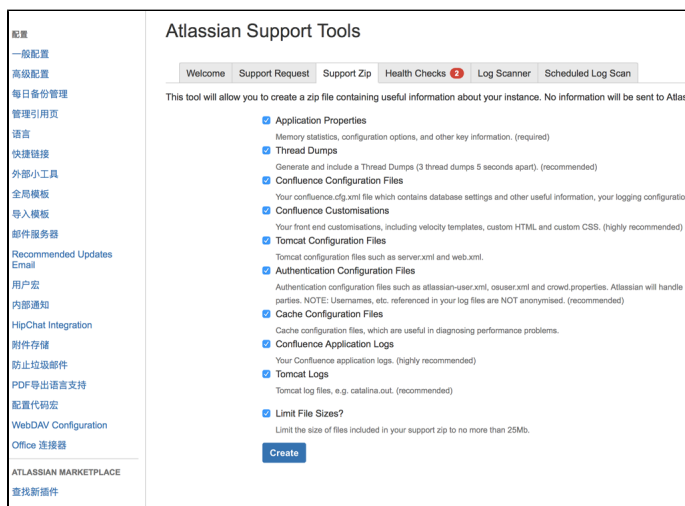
配置
一般配置
高级配置
每日备份管理
管理引用页
语言
快捷链接
外部小工具
全局模板
导入模板
邮件服务器
Recommended Updates Email
用户宏
内部通知
HipChat Integration
附件存储
防止垃圾邮件
PDF导出语言支持
配置代码宏
WebDAV Configuration
Office 连接器
ATLASSIAN MARKETPLACE
查找新插件

Atlassian Support Tools

Welcome | Support Request | Support Zip | Health Checks 2 | Log Scanner | Scheduled Log Scan

This tool will allow you to create a zip file containing useful information about your instance. No information will be sent to Atlas

Application Properties
Memory statistics, configuration options, and other key information. (required)
Thread Dumps
Generate and include a Thread Dumps (3 thread dumps 5 seconds apart). (recommended)
Confluence Configuration Files
Your confluence.cfg.xml file which contains database settings and other useful information, your logging configuratio
Confluence Customisations
Your front end customisations, including velocity templates, custom HTML and custom CSS. (highly recommended)
Tomcat Configuration Files
Tomcat configuration files such as server.xml and web.xml.
Authentication Configuration Files
Authentication configuration files such as atlassian-user.xml, osuser.xml and crowd.properties. Atlassian will handle parties. NOTE: Usernames, etc. referenced in your log files are NOT anonymised. (recommended)
Cache Configuration Files
Cache configuration files, which are useful in diagnosing performance problems.
Confluence Application Logs
Your Confluence application logs. (highly recommended)
Tomcat Logs
Tomcat log files, e.g. catalina.out. (recommended)
Limit File Sizes?
Limit the size of files included in your support zip to no more than 25Mb.
Create